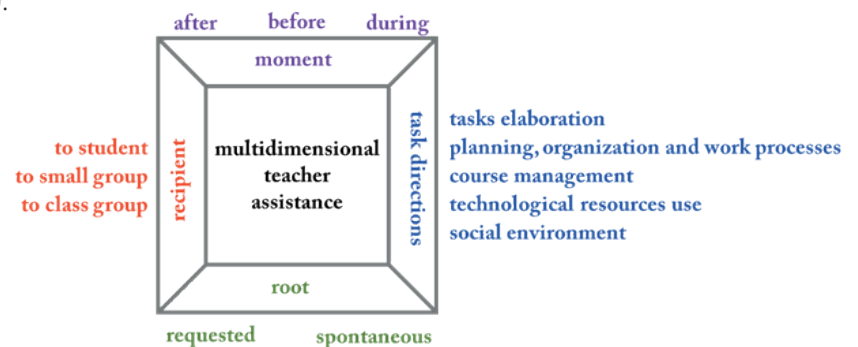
after before during

moment

to student
to small group
to class group

recipient

multidimensional teacher assistance

task directions

tasks elaboration
planning, organization and work processes
course management
technological resources use
social environment

root

requested spontaneous